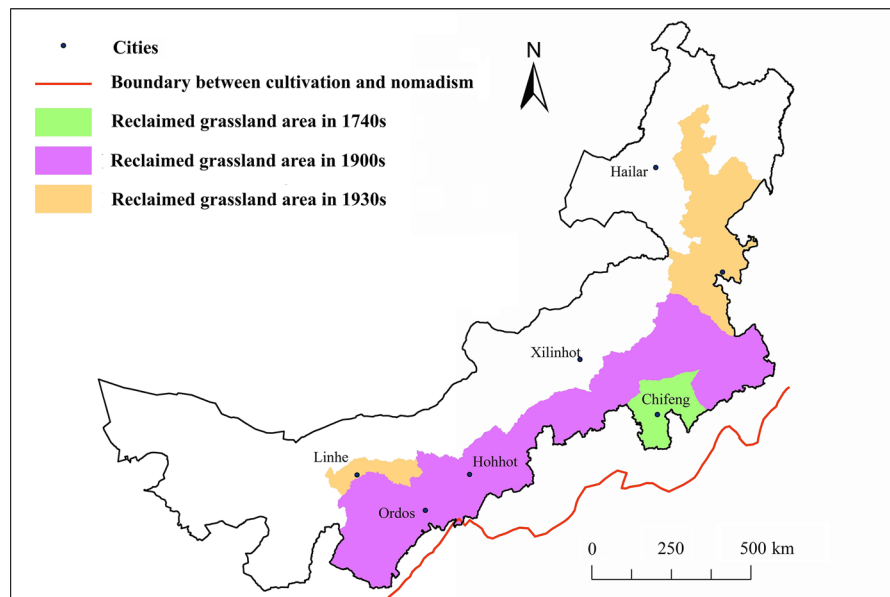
Cities
Boundary between cultivation and nomadism
Reclaimed grassland area in 1740s
Reclaimed grassland area in 1900s
Reclaimed grassland area in 1930s
N
Hailar
Xilinhot
Chifeng
Linhe
Hohhot
Ordos
0 250 500 km